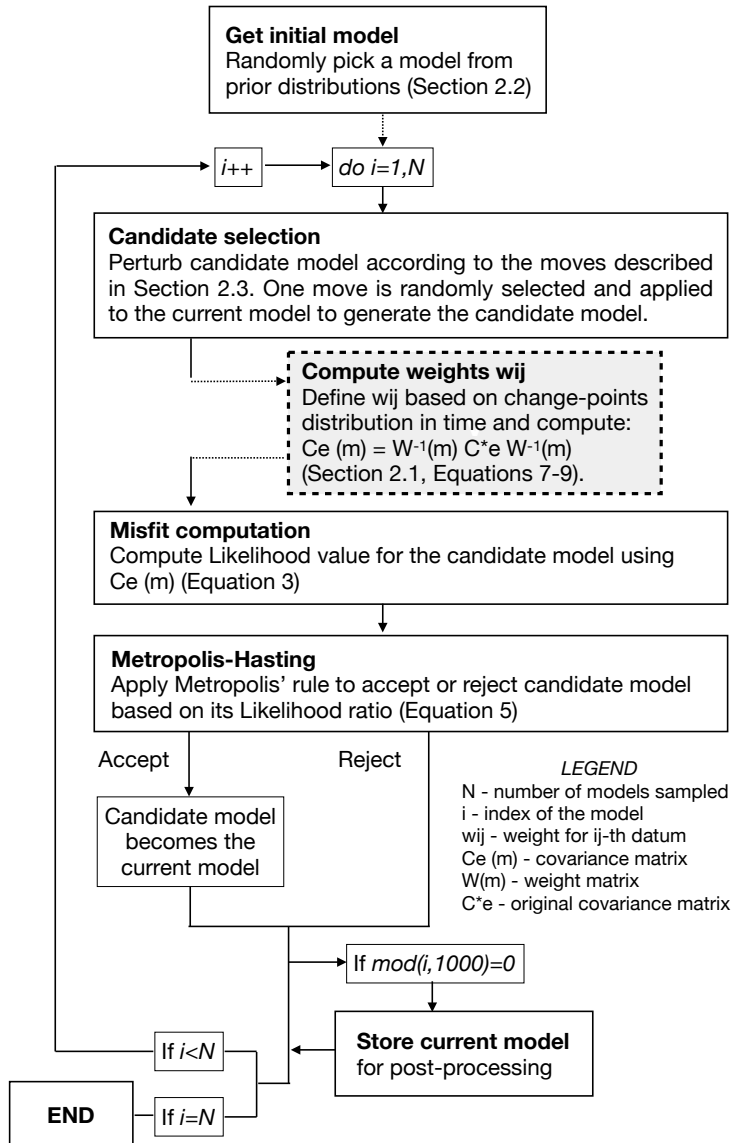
**Get initial model**
Randomly pick a model from prior distributions (Section 2.2)

*i++*

*do i=1,N*

**Candidate selection**
Perturb candidate model according to the moves described in Section 2.3. One move is randomly selected and applied to the current model to generate the candidate model.

**Compute weights wij**
Define wij based on change-points distribution in time and compute:
Ce (m) = $W^{-1}$(m) C*e $W^{-1}$(m)
(Section 2.1, Equations 7-9).

**Misfit computation**
Compute Likelihood value for the candidate model using Ce (m) (Equation 3)

**Metropolis-Hasting**
Apply Metropolis' rule to accept or reject candidate model based on its Likelihood ratio (Equation 5)

Accept

Reject

Candidate model becomes the current model

*LEGEND*
N - number of models sampled
i - index of the model
wij - weight for ij-th datum
Ce (m) - covariance matrix
W(m) - weight matrix
C*e - original covariance matrix

If *mod(i,1000)=0*

**Store current model** for post-processing

If *i<N*

**END**

If *i=N*